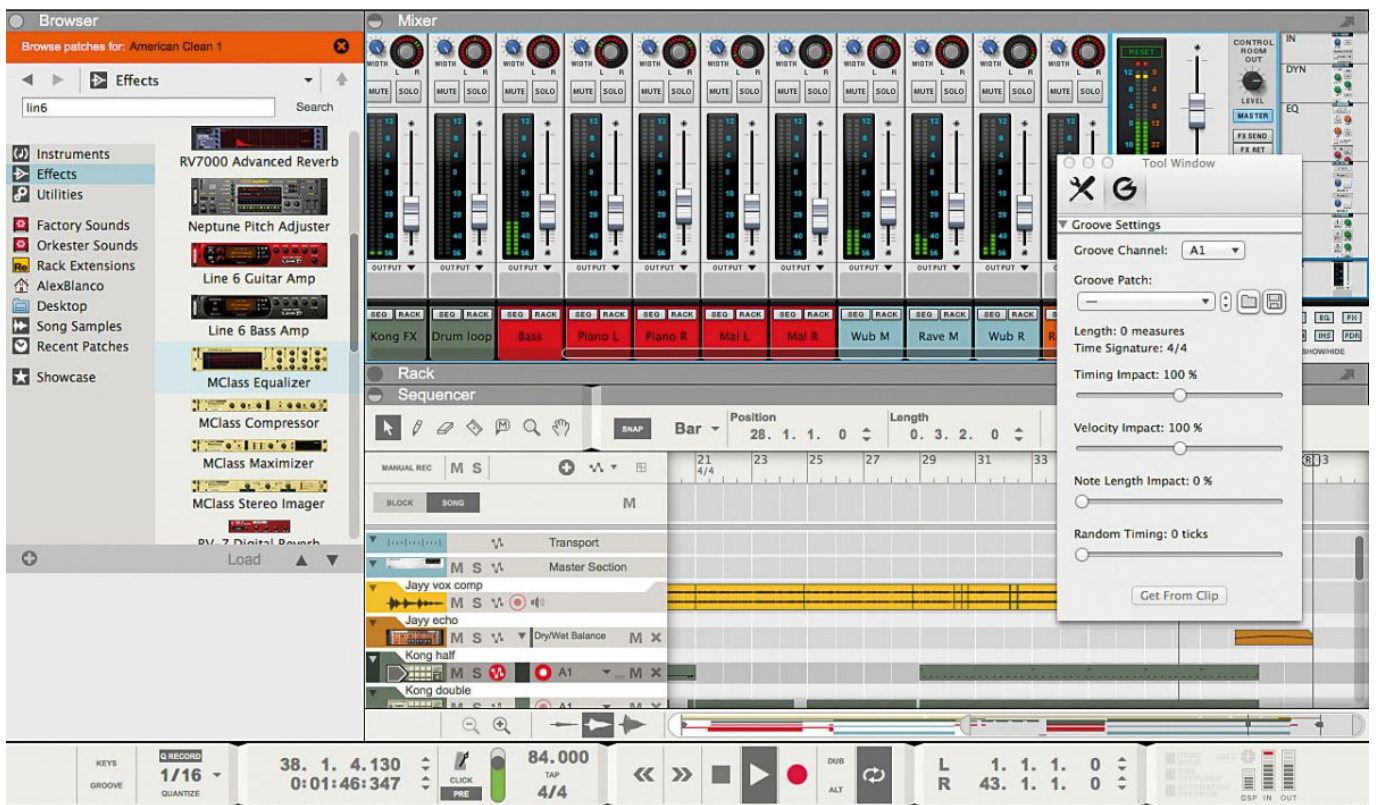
Browser

Browse patches for: American Clean 1

Effects

lin6

Search

Instruments
Effects
Utilities
Factory Sounds
Orkester Sounds
Rack Extensions
AlexBlanco
Desktop
Song Samples
Recent Patches
Showcase

RV7000 Advanced Reverb
Neptune Pitch Adjuster
Line 6 Guitar Amp
Line 6 Bass Amp
MClass Equalizer
MClass Compressor
MClass Maximizer
MClass Stereo Imager
RV-7 Digital Reverb

Load

Mixer

WIDTH L R
MUTE SOLO
OUTPUT
SEQ RACK

Kong FX
Drum loop
Bass
Piano L
Piano R
Mal L
Mal R
Wub M
Rave M
Wub R

RESET
CONTROL ROOM OUT
LEVEL
MASTER
FX SEND
FX RET
IN
DYN
EQ
INS
FDR
SHOW/HIDE

Tool Window

Groove Settings
Groove Channel: A1
Groove Patch:
—
Length: 0 measures
Time Signature: 4/4
Timing Impact: 100 %
Velocity Impact: 100 %
Note Length Impact: 0 %
Random Timing: 0 ticks
Get From Clip

Rack

Sequencer

SNAP
Bar
Position
28. 1. 1. 0
Length
0. 3. 2. 0

MANUAL REC M S
BLOCK SONG M

21 4/4 23 25 27 29 31 33 3

Transport
Master Section
Jayy vox comp
M S
Jayy echo
M S
Dry/Wet Balance
M X
Kong half
M S
A1
M X
Kong double
A1

KEYS
GROOVE
Q RECORD
1/16
QUANTIZE
38. 1. 4.130
0:01:46:347
CLICK
PRE
84.000
TAP
4/4
DUB
ALT
L 1. 1. 1. 0
R 43. 1. 1. 0
DSP IN OUT